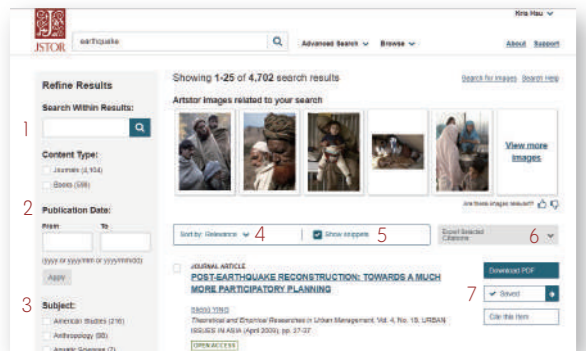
JSTOR

earthquake

Advanced Search

Browse

Kira Hsu

About

Support

Refine Results

Search Within Results:

1

Content Type:

Journals (4,104)

Books (598)

2

Publication Date:

From

To

(yyyy or yyyy/mm or yyyy/mm/dd)

Apply

3

Subject:

American Studies (216)

Anthropology (88)

Aquatic Sciences (7)

Showing 1-25 of 4,702 search results

Search for images

Search help

Artstor images related to your search

View more images

Are these images relevant?

Sort by: Relevance

4

Show snippets

5

Export Selected Citations

6

JOURNAL ARTICLE

POST-EARTHQUAKE RECONSTRUCTION: TOWARDS A MUCH MORE PARTICIPATORY PLANNING

DAVID YING

Theoretical and Empirical Researches in Urban Management, Vol. 4, No. 13, URBAN ISSUES IN ASIA (April 2009), pp. 27-37

OPEN ACCESS

Download PDF

7

Saved

Cite this Item